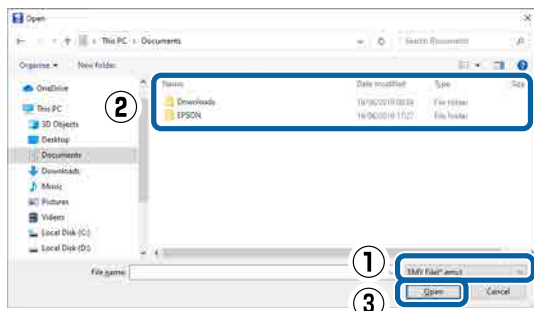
Open

This PC › Documents

Search Documents

Organise ▾

New folder

OneDrive

This PC

3D Objects

Desktop

Documents

Downloads

Music

Pictures

Videos

Local Disk (C:)

Local Disk (D:)

②

| Name | Date modified | Type | Size |
|---|---|---|---|
| Downloads | 16/06/2018 08:58 | File folder | |
| EPSON | 16/06/2018 17:27 | File folder | |

File name:

①

EMF File(*.emf)

③

Open

Cancel